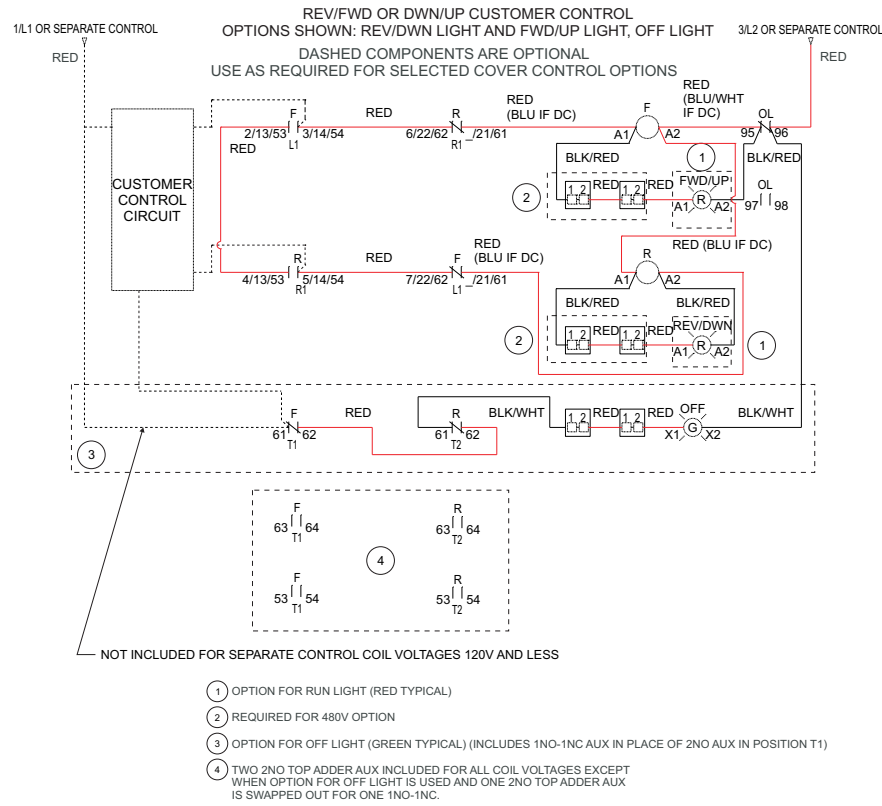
REV/FWD OR DWN/UP CUSTOMER CONTROL
OPTIONS SHOWN: REV/DWN LIGHT AND FWD/UP LIGHT, OFF LIGHT

1/L1 OR SEPARATE CONTROL

3/L2 OR SEPARATE CONTROL

RED

RED

DASHED COMPONENTS ARE OPTIONAL
USE AS REQUIRED FOR SELECTED COVER CONTROL OPTIONS

CUSTOMER CONTROL CIRCUIT

RED

F
2/13/53 3/14/54
L1

RED

R
6/22/62 /21/61
R1

RED (BLU IF DC)

F
A1 A2

RED (BLU/WHT IF DC)

OL
95 96

BLK/RED

BLK/RED

1

2

1 2 RED 1 2 RED

FWD/UP
A1 R A2

OL
97 98

R
RED (BLU IF DC)

R
4/13/53 5/14/54
R1

RED

RED (BLU IF DC)

F
7/22/62 /21/61
L1

A1 A2

BLK/RED

BLK/RED

2

1 2 RED 1 2

RED

REV/DWN
A1 R A2

1

F
61 62
T1

RED

R
61 62
T2

BLK/WHT

1 2 RED 1 2 RED

OFF
X1 G X2

BLK/WHT

3

F
63 64
T1

R
63 64
T2

4

F
53 54
T1

R
53 54
T2

NOT INCLUDED FOR SEPARATE CONTROL COIL VOLTAGES 120V AND LESS

1 OPTION FOR RUN LIGHT (RED TYPICAL)

2 REQUIRED FOR 480V OPTION

3 OPTION FOR OFF LIGHT (GREEN TYPICAL) (INCLUDES 1NO-1NC AUX IN PLACE OF 2NO AUX IN POSITION T1)

4 TWO 2NO TOP ADDER AUX INCLUDED FOR ALL COIL VOLTAGES EXCEPT WHEN OPTION FOR OFF LIGHT IS USED AND ONE 2NO TOP ADDER AUX IS SWAPPED OUT FOR ONE 1NO-1NC.